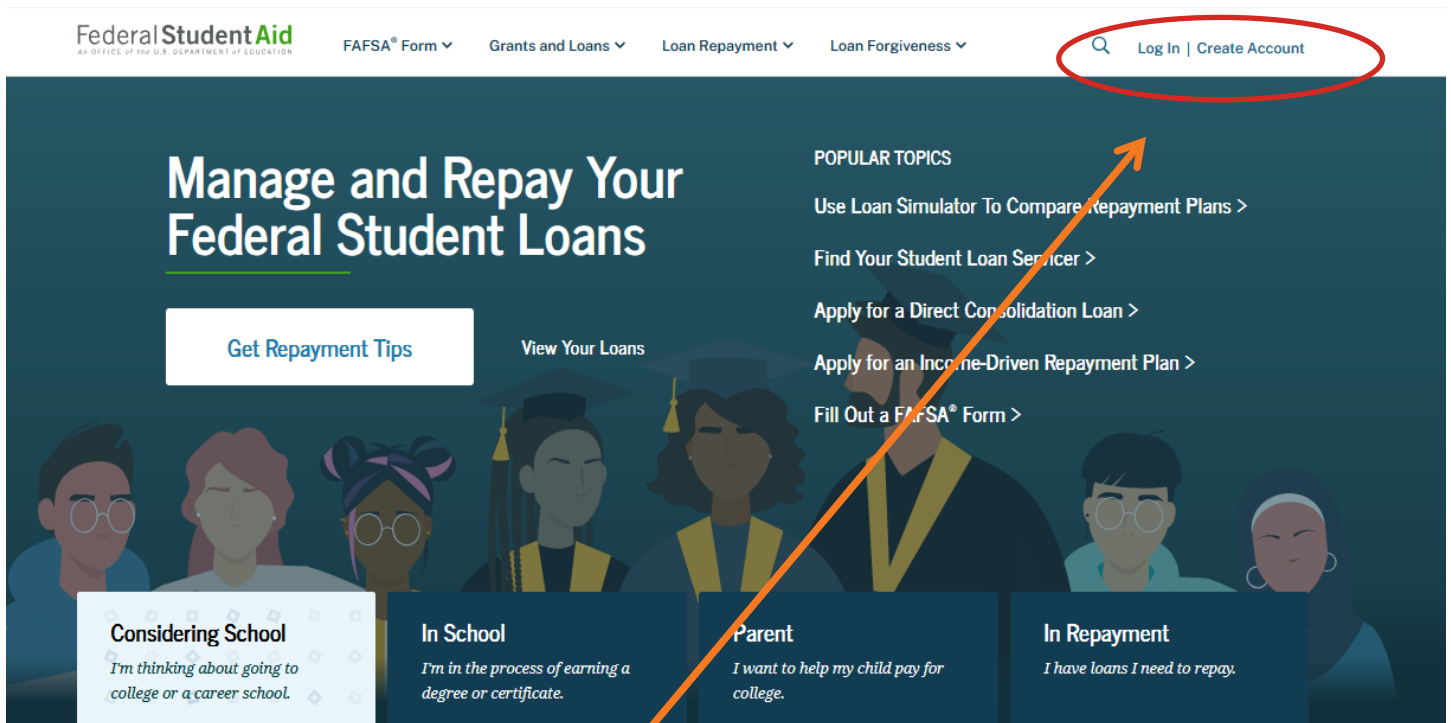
Federal Student Aid
An OFFICE of the U.S. DEPARTMENT of EDUCATION

FAFSA® Form
Grants and Loans
Loan Repayment
Loan Forgiveness
Log In | Create Account

Manage and Repay Your Federal Student Loans

Get Repayment Tips
View Your Loans

POPULAR TOPICS
Use Loan Simulator To Compare Repayment Plans >
Find Your Student Loan Servicer >
Apply for a Direct Consolidation Loan >
Apply for an Income-Driven Repayment Plan >
Fill Out a FAFSA® Form >

Considering School
I'm thinking about going to college or a career school.

In School
I'm in the process of earning a degree or certificate.

Parent
I want to help my child pay for college.

In Repayment
I have loans I need to repay.